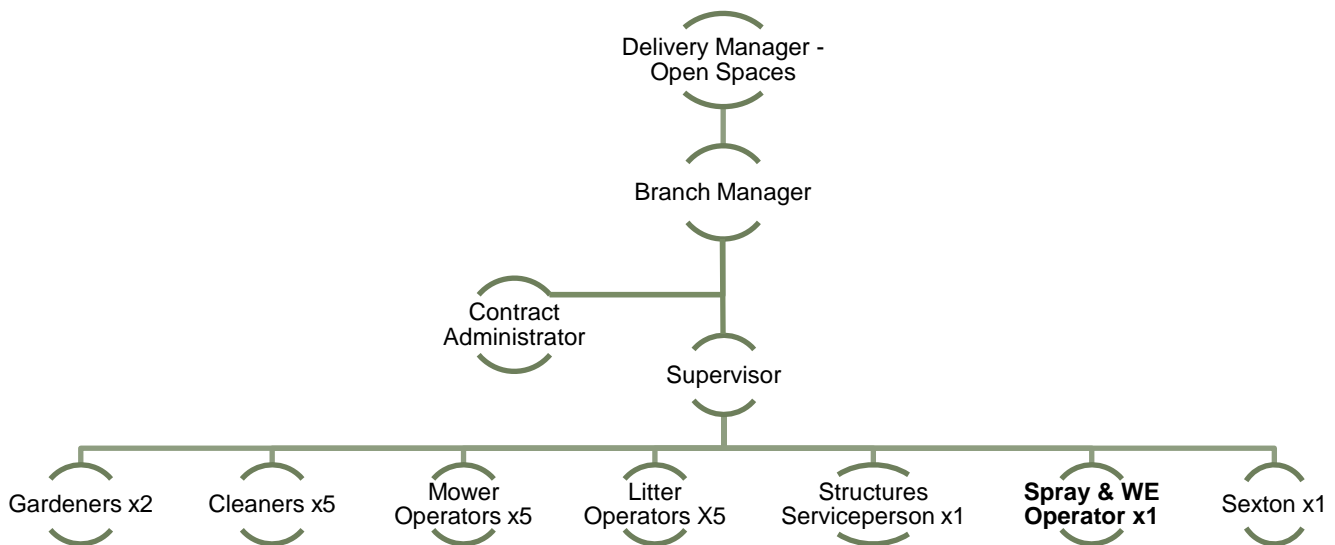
Delivery Manager - Open Spaces

Branch Manager

Contract Administrator

Supervisor

Gardeners x2

Cleaners x5

Mower Operators x5

Litter Operators X5

Structures Serviceperson x1

**Spray & WE Operator x1**

Sexton x1